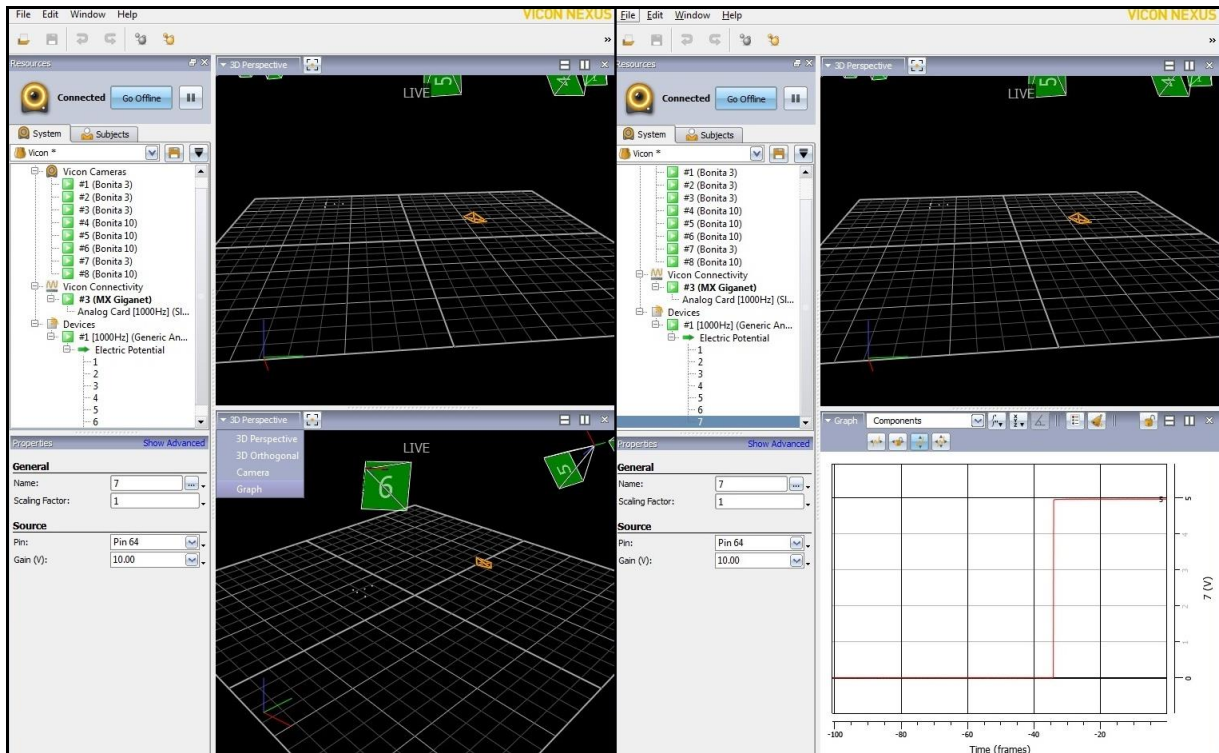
File Edit Window Help

VICON NEXUS

Resources

Connected Go Offline

System Subjects

Vicon *

Vicon Cameras
#1 (Bonita 3)
#2 (Bonita 3)
#3 (Bonita 3)
#4 (Bonita 10)
#5 (Bonita 10)
#6 (Bonita 10)
#7 (Bonita 3)
#8 (Bonita 10)
Vicon Connectivity
#3 (MX Giganet)
Analog Card [1000Hz] (Sl...
Devices
#1 [1000Hz] (Generic An...
Electric Potential
1
2
3
4
5
6

Properties Show Advanced

General
Name: 7
Scaling Factor: 1

Source
Pin: Pin 64
Gain (V): 10.00

3D Perspective

LIVE

5

3D Perspective

3D Perspective
3D Orthogonal
Camera
Graph

LIVE

6

5

File Edit Window Help

VICON NEXUS

Resources

Connected Go Offline

System Subjects

Vicon *

#1 (Bonita 3)
#2 (Bonita 3)
#3 (Bonita 3)
#4 (Bonita 10)
#5 (Bonita 10)
#6 (Bonita 10)
#7 (Bonita 3)
#8 (Bonita 10)
Vicon Connectivity
#3 (MX Giganet)
Analog Card [1000Hz] (Sl...
Devices
#1 [1000Hz] (Generic An...
Electric Potential
1
2
3
4
5
6
7

Properties Show Advanced

General
Name: 7
Scaling Factor: 1

Source
Pin: Pin 64
Gain (V): 10.00

3D Perspective

LIVE

5

Graph Components

5
4
3
2
1
0

7 (V)

-100 -80 -60 -40 -20
Time (frames)